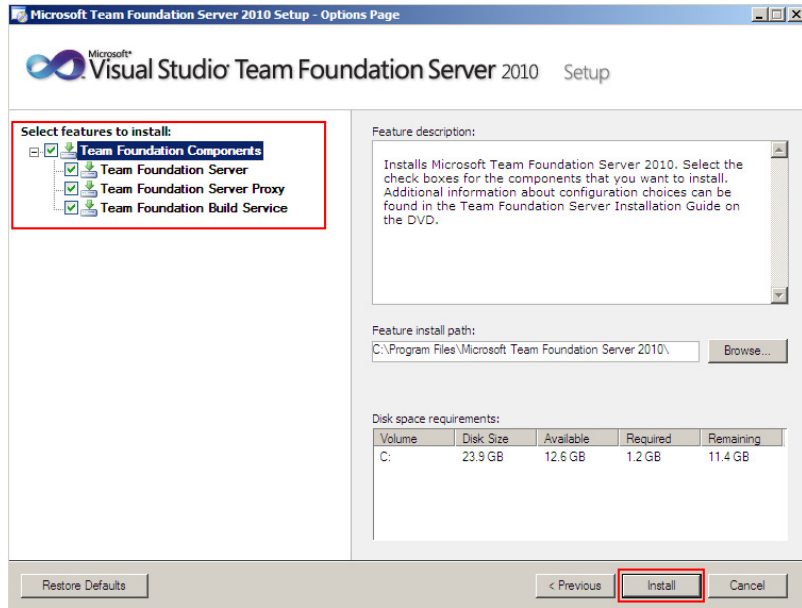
Microsoft Team Foundation Server 2010 Setup - Options Page

Microsoft® Visual Studio Team Foundation Server 2010 Setup

Select features to install:

Team Foundation Components
Team Foundation Server
Team Foundation Server Proxy
Team Foundation Build Service

Feature description:

Installs Microsoft Team Foundation Server 2010. Select the check boxes for the components that you want to install. Additional information about configuration choices can be found in the Team Foundation Server Installation Guide on the DVD.

Feature install path:

C:\Program Files\Microsoft Team Foundation Server 2010\

Browse...

Disk space requirements:

| Volume | Disk Size | Available | Required | Remaining |
|---|---|---|---|---|
| C: | 23.9 GB | 12.6 GB | 1.2 GB | 11.4 GB |

Restore Defaults

< Previous

Install

Cancel